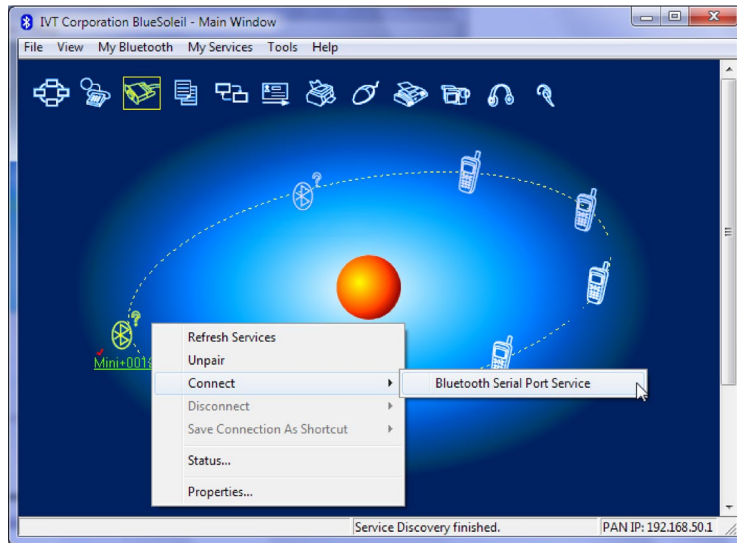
IVT Corporation BlueSoleil - Main Window

File View My Bluetooth My Services Tools Help

Mini+001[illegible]

Refresh Services
Unpair
Connect
Disconnect
Save Connection As Shortcut
Status...
Properties...

Bluetooth Serial Port Service

Service Discovery finished.
PAN IP: 192.168.50.1